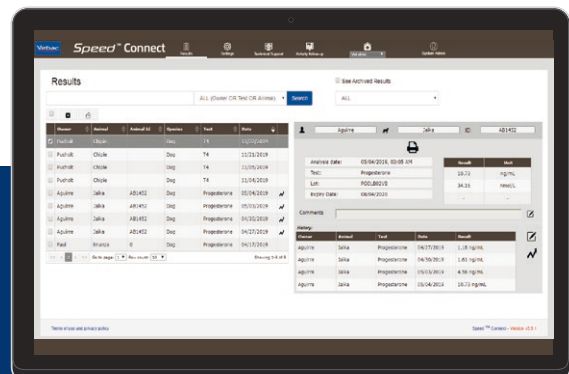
Virbac Speed™ Connect
Results Settings Technical Support Activity follow-up Update Admin

Results
See Archived Results
ALL (Owner OR Test OR Animal) Search
ALL

| Owner | Animal | Animal ID | Species | Test | Date |
|---|---|---|---|---|---|
| Puchalt | Chiqle | | Dog | T4 | 11/22/2019 |
| Puchalt | Chiqle | | Dog | T4 | 11/21/2019 |
| Puchalt | Chiqle | | Dog | T4 | 11/20/2019 |
| Puchalt | Chiqle | | Dog | T4 | 11/06/2019 |
| Aguirre | Jalka | AB1452 | Dog | Progesterone | 05/04/2019 |
| Aguirre | Jalka | AB1452 | Dog | Progesterone | 05/03/2019 |
| Aguirre | Jalka | AB1452 | Dog | Progesterone | 05/03/2019 |
| Aguirre | Jalka | AB1452 | Dog | Progesterone | 04/27/2019 |
| Paul | Brunza | 0 | Dog | Progesterone | 04/15/2019 |

Go to page: 1 Row count: 10
Showing 1-9 of 9

Aguirre Jalka AB1452

Analysis date: 05/04/2019, 03:05 AM
Test: Progesterone
Lot: P001B0210
Expiry Date: 08/04/2020

| Result | Unit |
|---|---|
| 10.72 | ng/mL |
| 34.15 | nmol/L |
| - | - |

Comments

History

| Owner | Animal | Test | Date | Result |
|---|---|---|---|---|
| Aguirre | Jalka | Progesterone | 04/27/2019 | 1.18 ng/mL |
| Aguirre | Jalka | Progesterone | 04/30/2019 | 1.80 ng/mL |
| Aguirre | Jalka | Progesterone | 05/03/2019 | 4.56 ng/mL |
| Aguirre | Jalka | Progesterone | 05/04/2019 | 10.72 ng/mL |

Terms of use and privacy policy
Speed™ Connect - Version v3.0.1